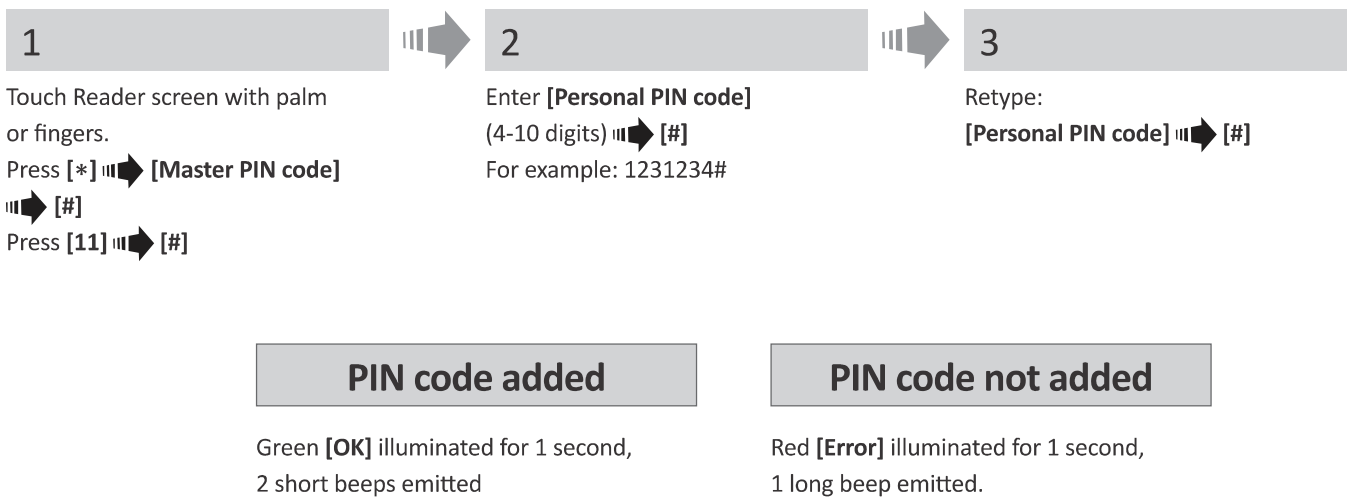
1

Touch Reader screen with palm or fingers.
Press **[∗]** ➡ **[Master PIN code]** ➡ **[#]**
Press **[11]** ➡ **[#]**

2

Enter **[Personal PIN code]** (4-10 digits) ➡ **[#]**
For example: 1231234#

3

Retype:
**[Personal PIN code]** ➡ **[#]**

PIN code added

Green **[OK]** illuminated for 1 second, 2 short beeps emitted

PIN code not added

Red **[Error]** illuminated for 1 second, 1 long beep emitted.